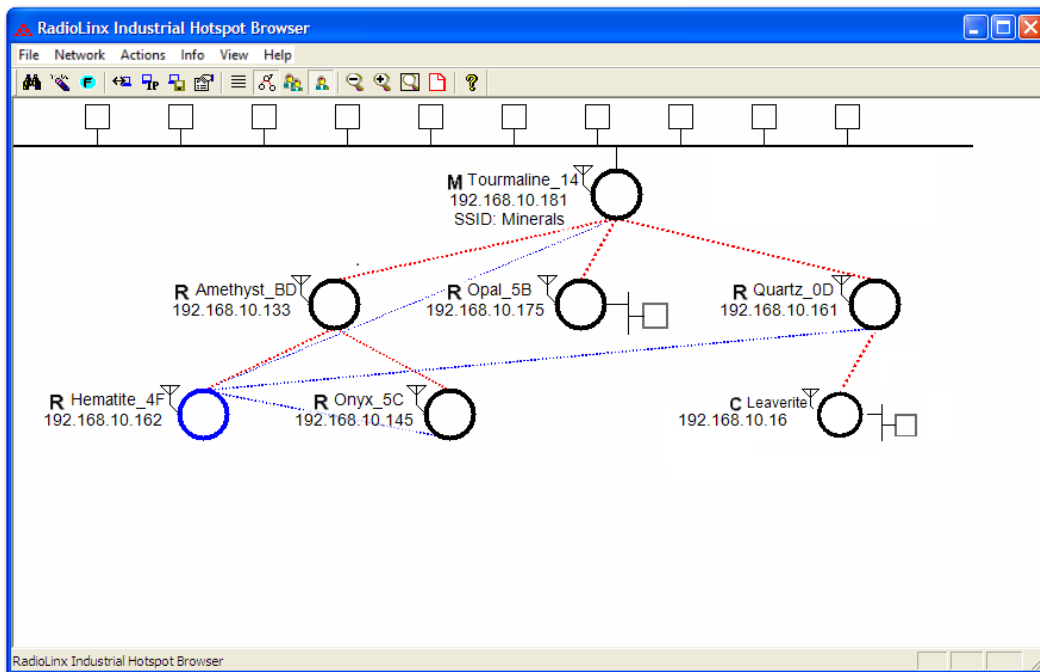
RadioLinx Industrial Hotspot Browser

File Network Actions Info View Help

M Tourmaline_14
192.168.10.181
SSID: Minerals

R Amethyst_BD
192.168.10.133

R Opal_5B
192.168.10.175

R Quartz_0D
192.168.10.161

R Hematite_4F
192.168.10.162

R Onyx_5C
192.168.10.145

C Leaverite
192.168.10.16

RadioLinx Industrial Hotspot Browser